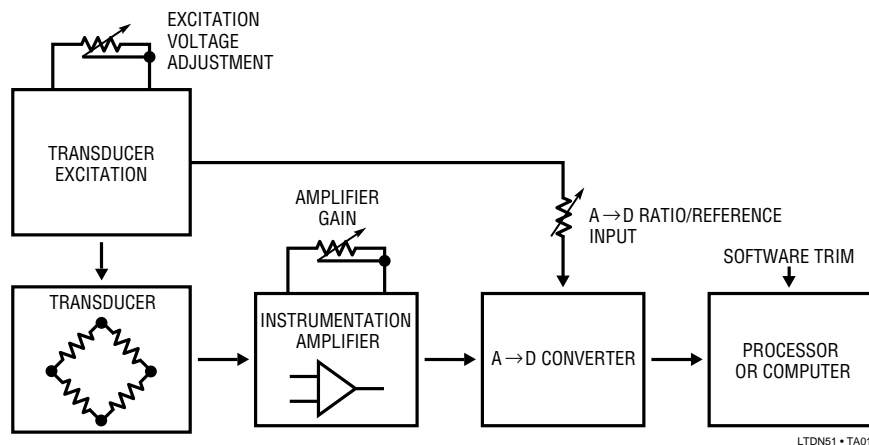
EXCITATION VOLTAGE ADJUSTMENT

TRANSDUCER EXCITATION

AMPLIFIER GAIN

$A \rightarrow D$ RATIO/REFERENCE INPUT

SOFTWARE TRIM

TRANSDUCER

INSTRUMENTATION AMPLIFIER

$A \rightarrow D$ CONVERTER

PROCESSOR OR COMPUTER

LTDN51 • TA01